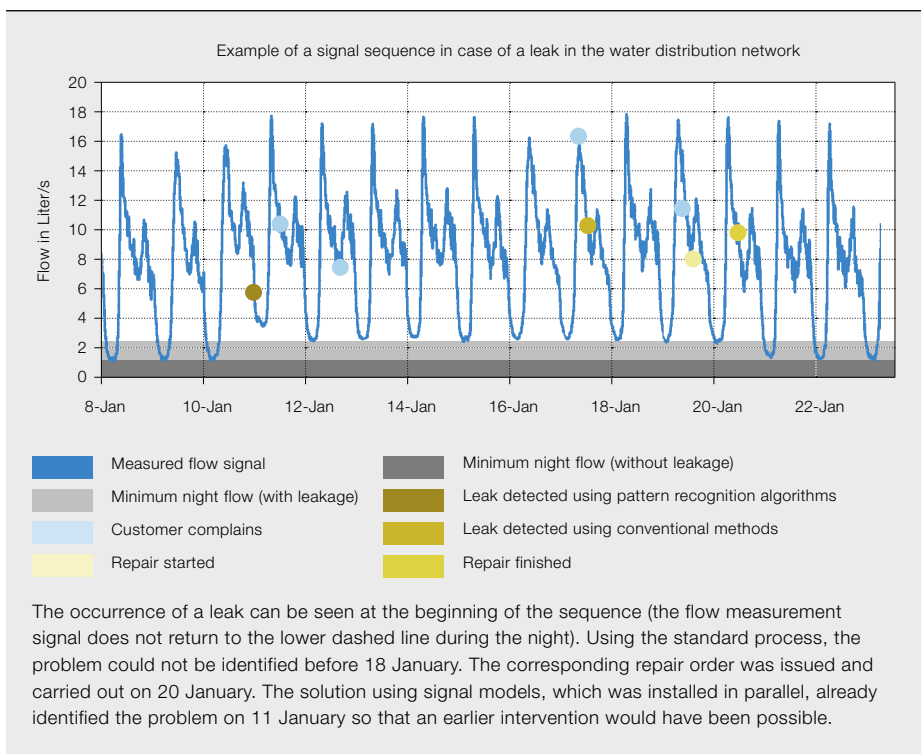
Example of a signal sequence in case of a leak in the water distribution network

Flow in Liter/s

20
18
16
14
12
10
8
6
4
2
0

8-Jan 10-Jan 12-Jan 14-Jan 16-Jan 18-Jan 20-Jan 22-Jan

Measured flow signal
Minimum night flow (with leakage)
Customer complains
Repair started
Minimum night flow (without leakage)
Leak detected using pattern recognition algorithms
Leak detected using conventional methods
Repair finished

The occurrence of a leak can be seen at the beginning of the sequence (the flow measurement signal does not return to the lower dashed line during the night). Using the standard process, the problem could not be identified before 18 January. The corresponding repair order was issued and carried out on 20 January. The solution using signal models, which was installed in parallel, already identified the problem on 11 January so that an earlier intervention would have been possible.